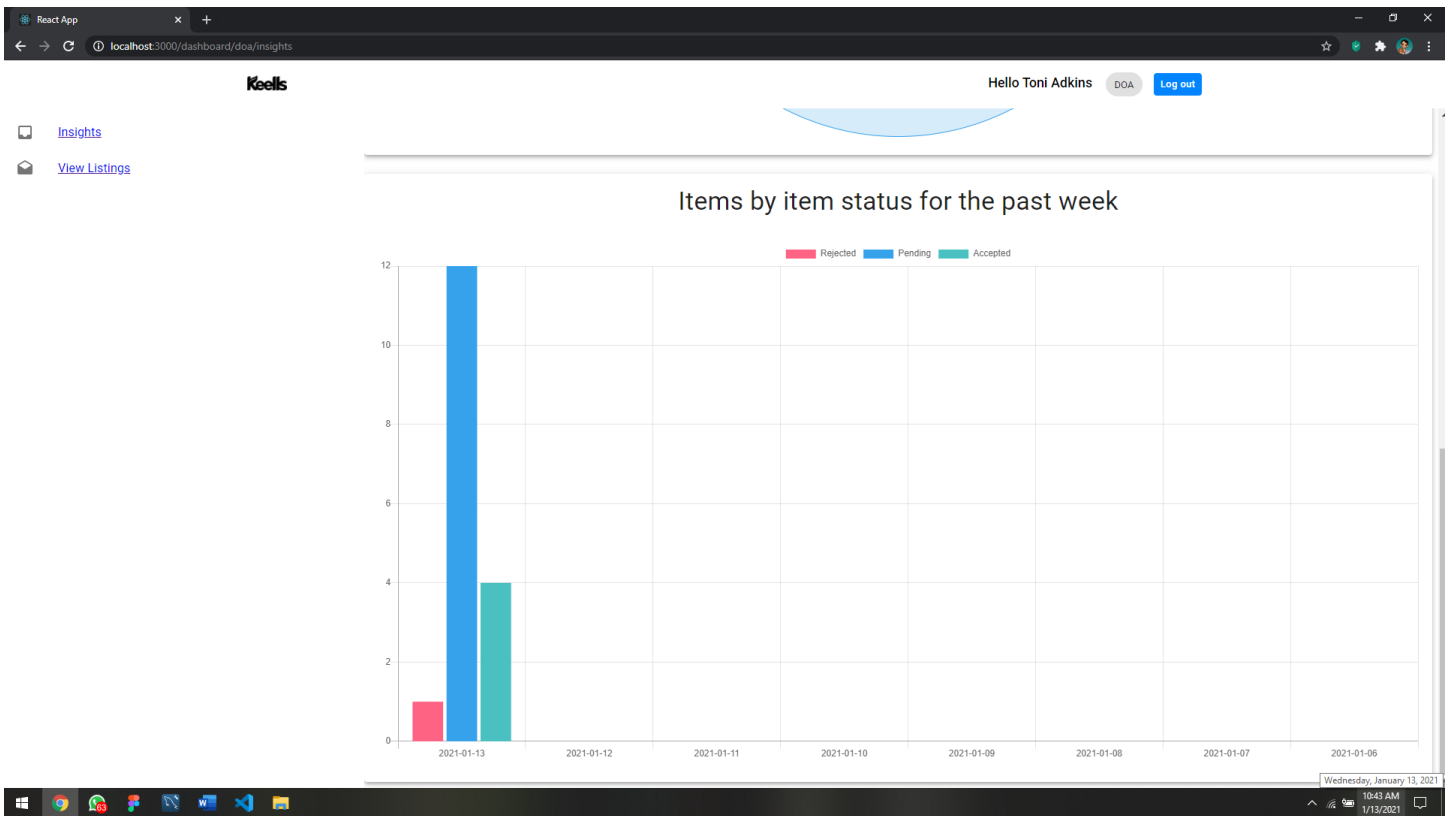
React App ×
+
localhost:3000/dashboard/doa/insights

Keells

Hello Toni Adkins DOA Log out

Insights

View Listings

Items by item status for the past week

Rejected Pending Accepted

12
10
8
6
4
2
0

2021-01-13 2021-01-12 2021-01-11 2021-01-10 2021-01-09 2021-01-08 2021-01-07 2021-01-06

Wednesday, January 13, 2021

63

10:43 AM
1/13/2021